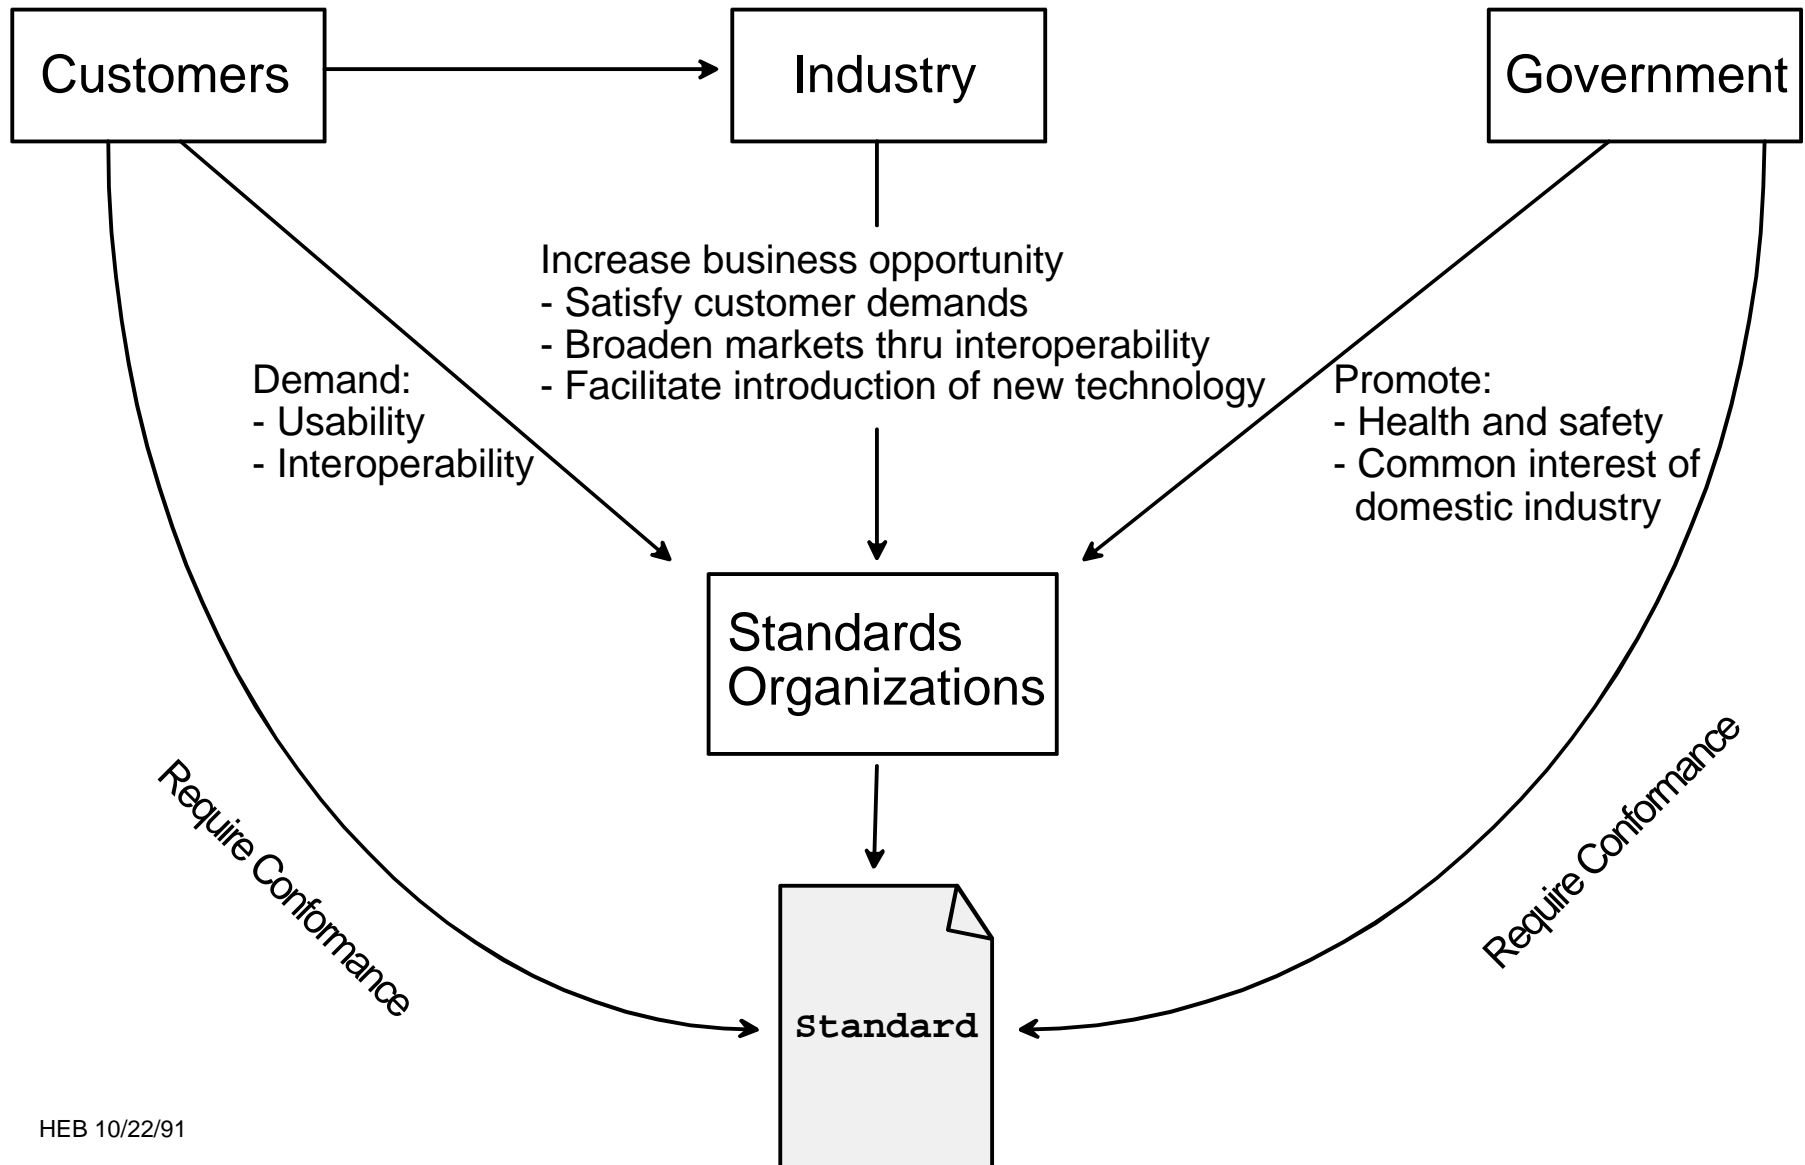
Customers

Industry

Government

Increase business opportunity
- Satisfy customer demands
- Broaden markets thru interoperability
- Facilitate introduction of new technology

Demand:
- Usability
- Interoperability

Promote:
- Health and safety
- Common interest of domestic industry

Standards Organizations

Require Conformance

Require Conformance

Standard

HEB 10/22/91